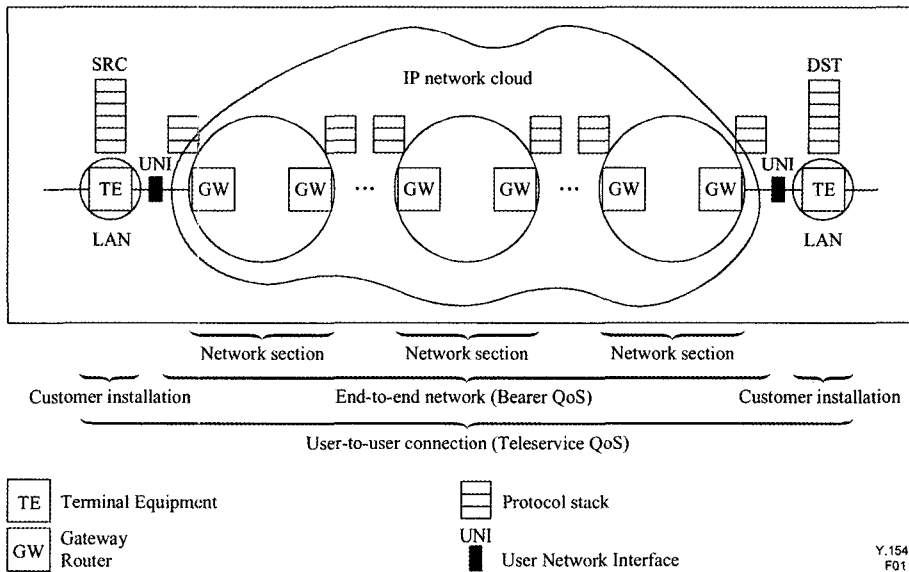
SRC

IP network cloud

DST

UNI

TE

GW

GW

···

GW

GW

···

GW

GW

UNI

TE

LAN

LAN

Network section

Network section

Network section

Customer installation

End-to-end network (Bearer QoS)

Customer installation

User-to-user connection (Teleservice QoS)

TE Terminal Equipment

GW Gateway Router

Protocol stack

UNI User Network Interface

Y.154 F01